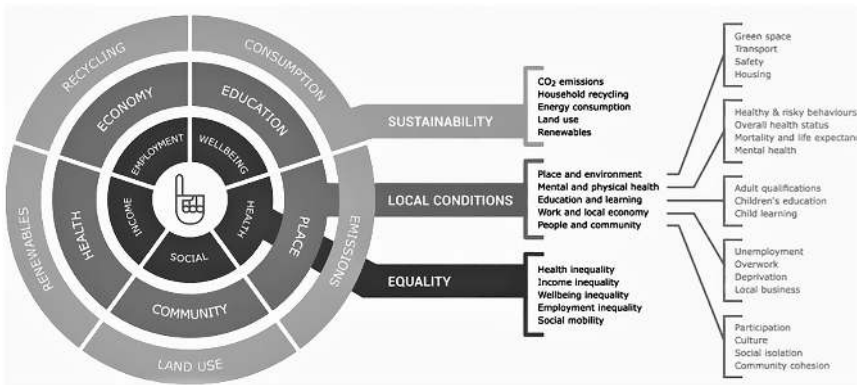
RECYCLING
CONSUMPTION
ECONOMY
EDUCATION
EMPLOYMENT
WELLBEING
INCOME
HEALTH
SOCIAL
HEALTH
PLACE
RENEWABLES
EMISSIONS
COMMUNITY
LAND USE

SUSTAINABILITY
$CO_2$ emissions
Household recycling
Energy consumption
Land use
Renewables

LOCAL CONDITIONS
Place and environment
Mental and physical health
Education and learning
Work and local economy
People and community

EQUALITY
Health inequality
Income inequality
Wellbeing inequality
Employment inequality
Social mobility

Green space
Transport
Safety
Housing

Healthy & risky behaviours
Overall health status
Mortality and life expectanc
Mental health

Adult qualifications
Children's education
Child learning

Unemployment
Overwork
Deprivation
Local business

Participation
Culture
Social isolation
Community cohesion